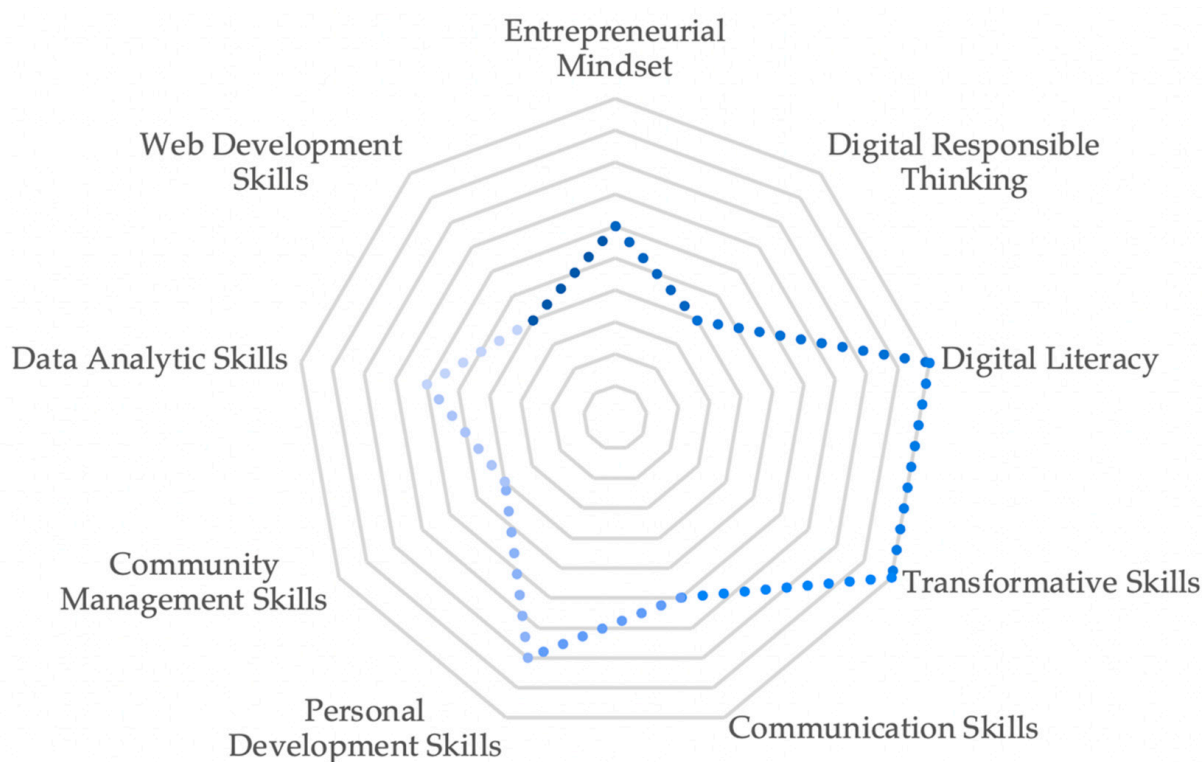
Entrepreneurial Mindset

Digital Responsible Thinking

Digital Literacy

Transformative Skills

Communication Skills

Personal Development Skills

Community Management Skills

Data Analytic Skills

Web Development Skills